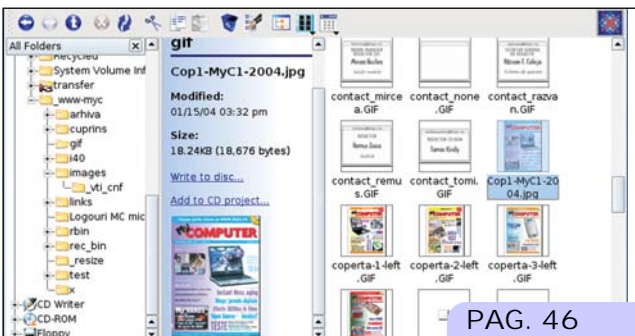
All Folders
Recycled
System Volume Inf
transfer
_www-myc
arhiva
cuprins
gif
i40
images
_vti_cnf
links
Logouri MC mic
rbin
rec_bin
_resize
test
x
CD Writer
CD-ROM
Floppy

gif
Cop1-MyC1-2004.jpg
Modified:
01/15/04 03:32 pm
Size:
18.24KB (18,676 bytes)
Write to disc...
Add to CD project...
COMPUTER

contact_mirce a.GIF
contact_none .GIF
contact_razva n.GIF
contact_remu s.GIF
contact_tomi. GIF
Cop1-MyC1-20 04.jpg
coperta-1-left .GIF
coperta-2-left .GIF
coperta-3-left .GIF

PAG. 46